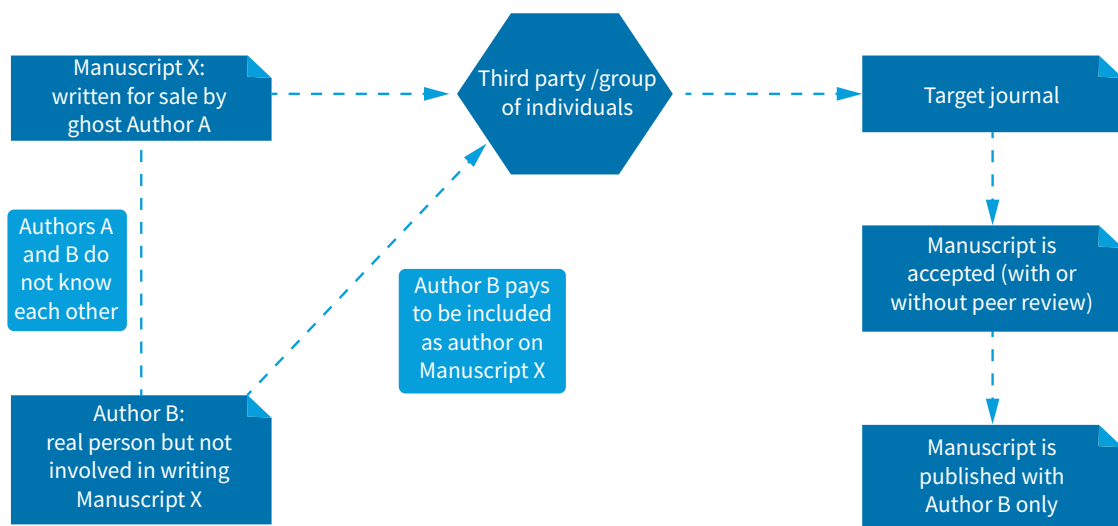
Manuscript X: written for sale by ghost Author A

Third party /group of individuals

Target journal

Authors A and B do not know each other

Author B pays to be included as author on Manuscript X

Manuscript is accepted (with or without peer review)

Author B: real person but not involved in writing Manuscript X

Manuscript is published with Author B only